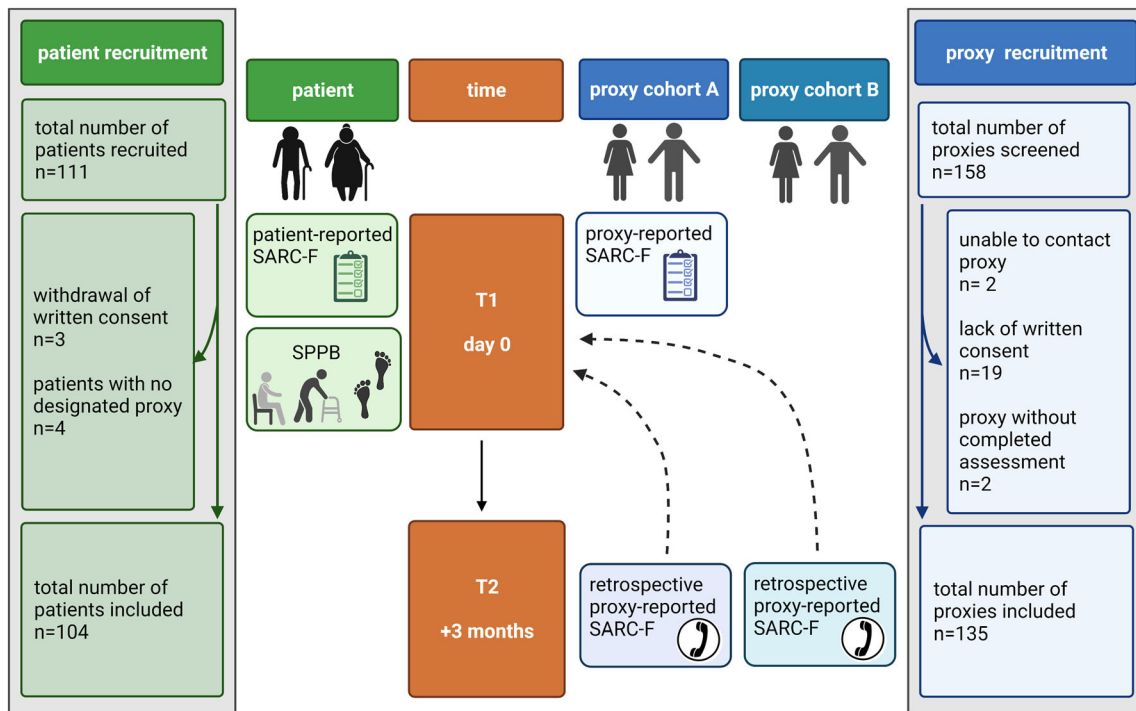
patient recruitment

total number of patients recruited
n=111

withdrawal of written consent
n=3

patients with no designated proxy
n=4

total number of patients included
n=104

patient

time

proxy cohort A

proxy cohort B

patient-reported SARC-F

SPPB

T1

day 0

proxy-reported SARC-F

T2

+3 months

retrospective proxy-reported SARC-F

retrospective proxy-reported SARC-F

proxy recruitment

total number of proxies screened
n=158

unable to contact proxy
n= 2

lack of written consent
n=19

proxy without completed assessment
n=2

total number of proxies included
n=135